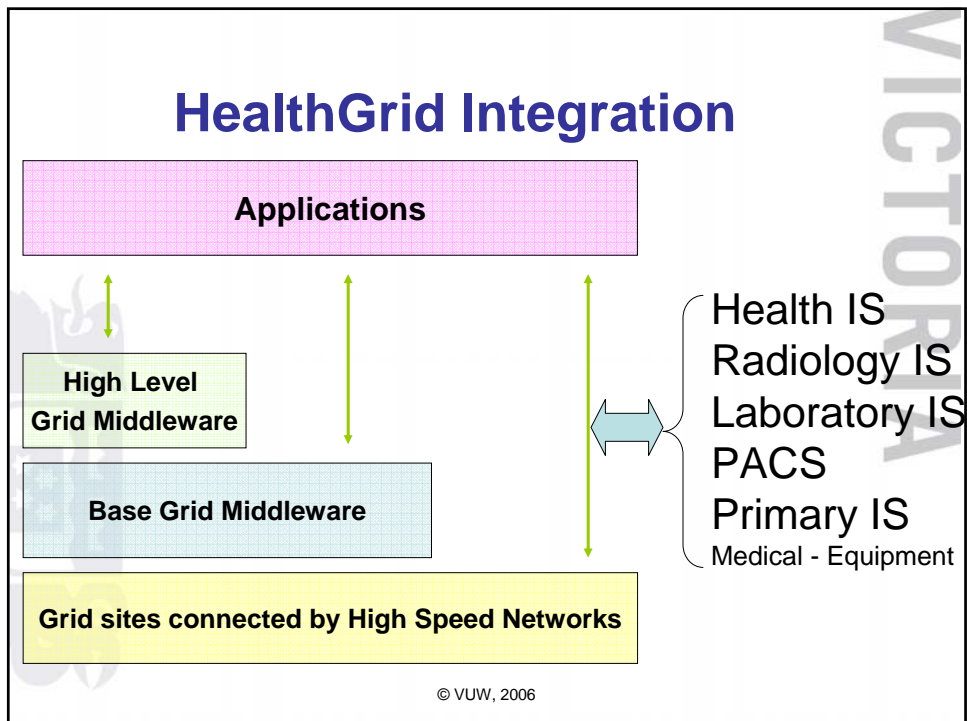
HealthGrid Integration

Applications

High Level Grid Middleware

Base Grid Middleware

Grid sites connected by High Speed Networks

Health IS
Radiology IS
Laboratory IS
PACS
Primary IS
Medical - Equipment

VICTORIA

© VUW, 2006